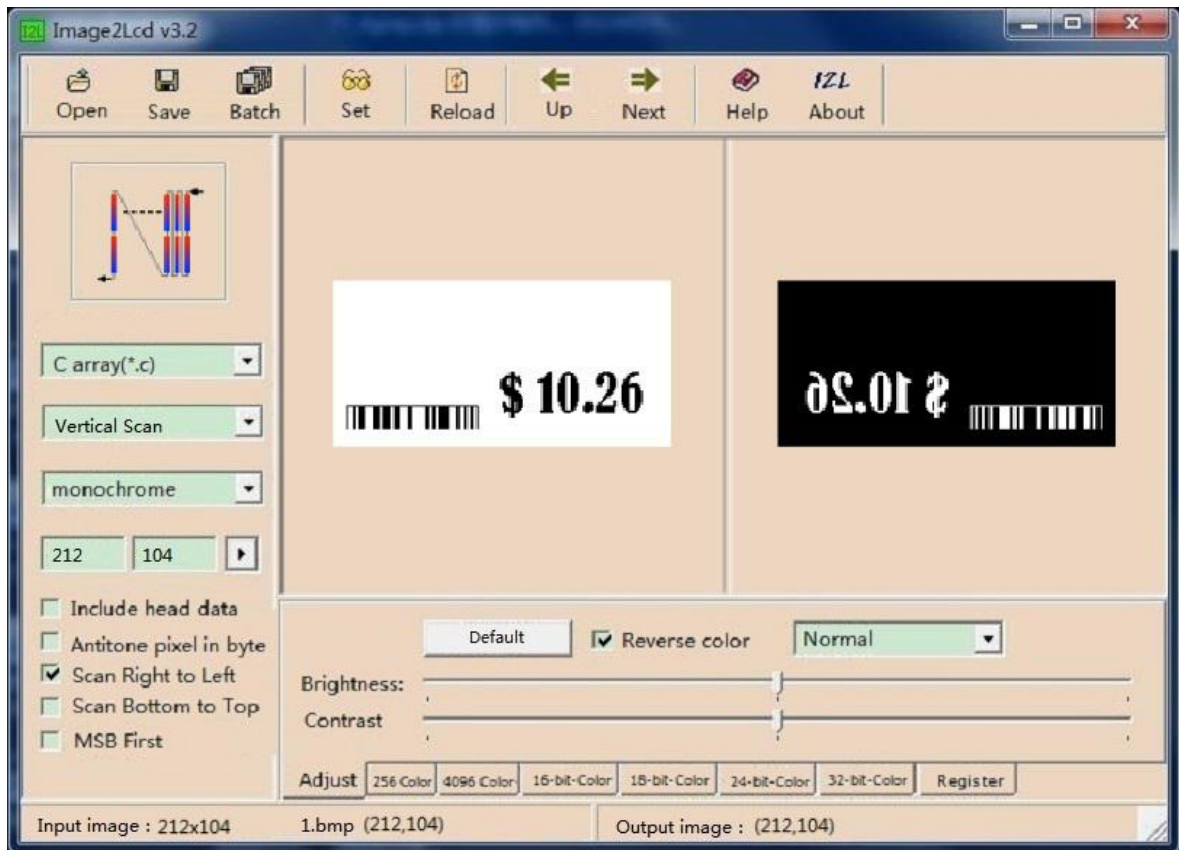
Image2Lcd v3.2

Open Save Batch Set Reload Up Next Help About

C array(*.c)

Vertical Scan

monochrome

212 104

Include head data
Antitone pixel in byte
Scan Right to Left
Scan Bottom to Top
MSB First

$ 10.26

$ 10.26

Default Reverse color Normal

Brightness:
Contrast

Adjust 256 Color 4096 Color 16-bit-Color 18-bit-Color 24-bit-Color 32-bit-Color Register

Input image : 212x104 1.bmp (212,104) Output image : (212,104)